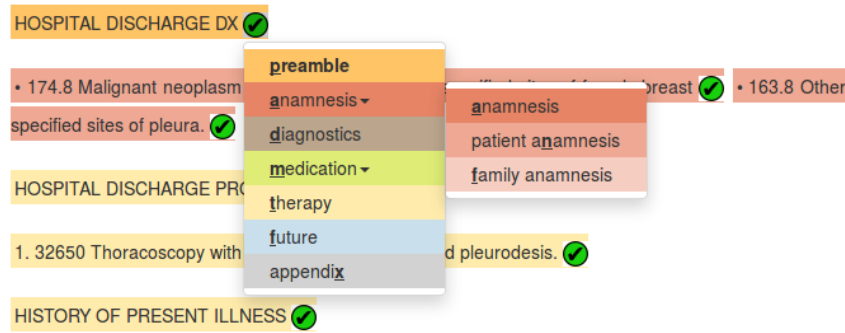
HOSPITAL DISCHARGE DX

• 174.8 Malignant neoplasm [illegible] breast • 163.8 Other specified sites of pleura.

HOSPITAL DISCHARGE PR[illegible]

1. 32650 Thoracoscopy with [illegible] d pleurodesis.

HISTORY OF PRESENT ILLNESS

preamble
anamnesis
diagnostics
medication
therapy
future
appendix

anamnesis
patient anamnesis
family anamnesis